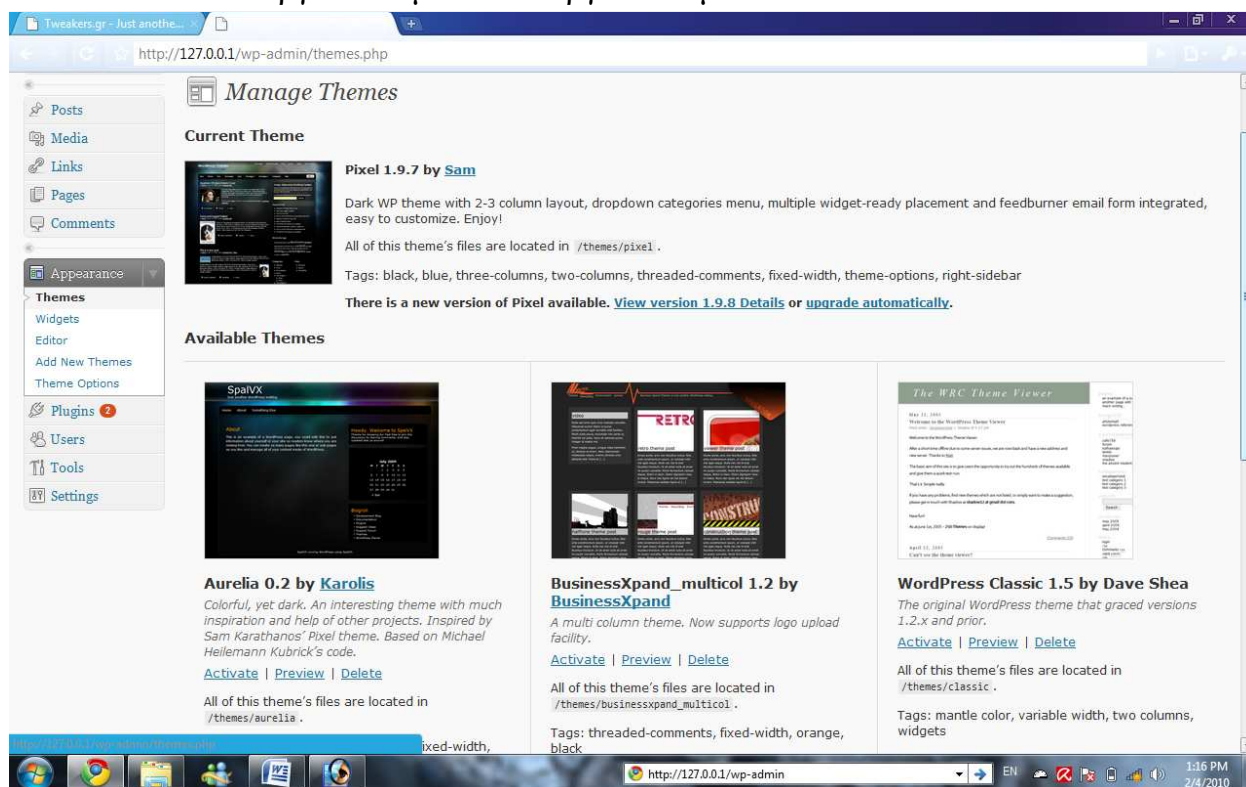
Tweakers.gr - Just anothe...

http://127.0.0.1/wp-admin/themes.php

Posts
Media
Links
Pages
Comments
Appearance
Themes
Widgets
Editor
Add New Themes
Theme Options
Plugins 2
Users
Tools
Settings

Manage Themes

Current Theme

Pixel 1.9.7 by Sam

Dark WP theme with 2-3 column layout, dropdown categories menu, multiple widget-ready placement and feedburner email form integrated, easy to customize. Enjoy!

All of this theme's files are located in /themes/pixel .

Tags: black, blue, three-columns, two-columns, threaded-comments, fixed-width, theme-options, right-sidebar

There is a new version of Pixel available. View version 1.9.8 Details or upgrade automatically.

Available Themes

SpalVX

RETRO

The WRC Theme Viewer

Aurelia 0.2 by Karolis

Colorful, yet dark. An interesting theme with much inspiration and help of other projects. Inspired by Sam Karathanos' Pixel theme. Based on Michael Heilemann Kubrick's code.

Activate | Preview | Delete

All of this theme's files are located in /themes/aurelia .

BusinessXpand_multicol 1.2 by BusinessXpand

A multi column theme. Now supports logo upload facility.

Activate | Preview | Delete

All of this theme's files are located in /themes/businessxpand_multicol .

Tags: threaded-comments, fixed-width, orange, black

WordPress Classic 1.5 by Dave Shea

The original WordPress theme that graced versions 1.2.x and prior.

Activate | Preview | Delete

All of this theme's files are located in /themes/classic .

Tags: mantle color, variable width, two columns, widgets

http://127.0.0.1/wp-admin/themes.php

ixed-width,

http://127.0.0.1/wp-admin

EN

1:16 PM
2/4/2010